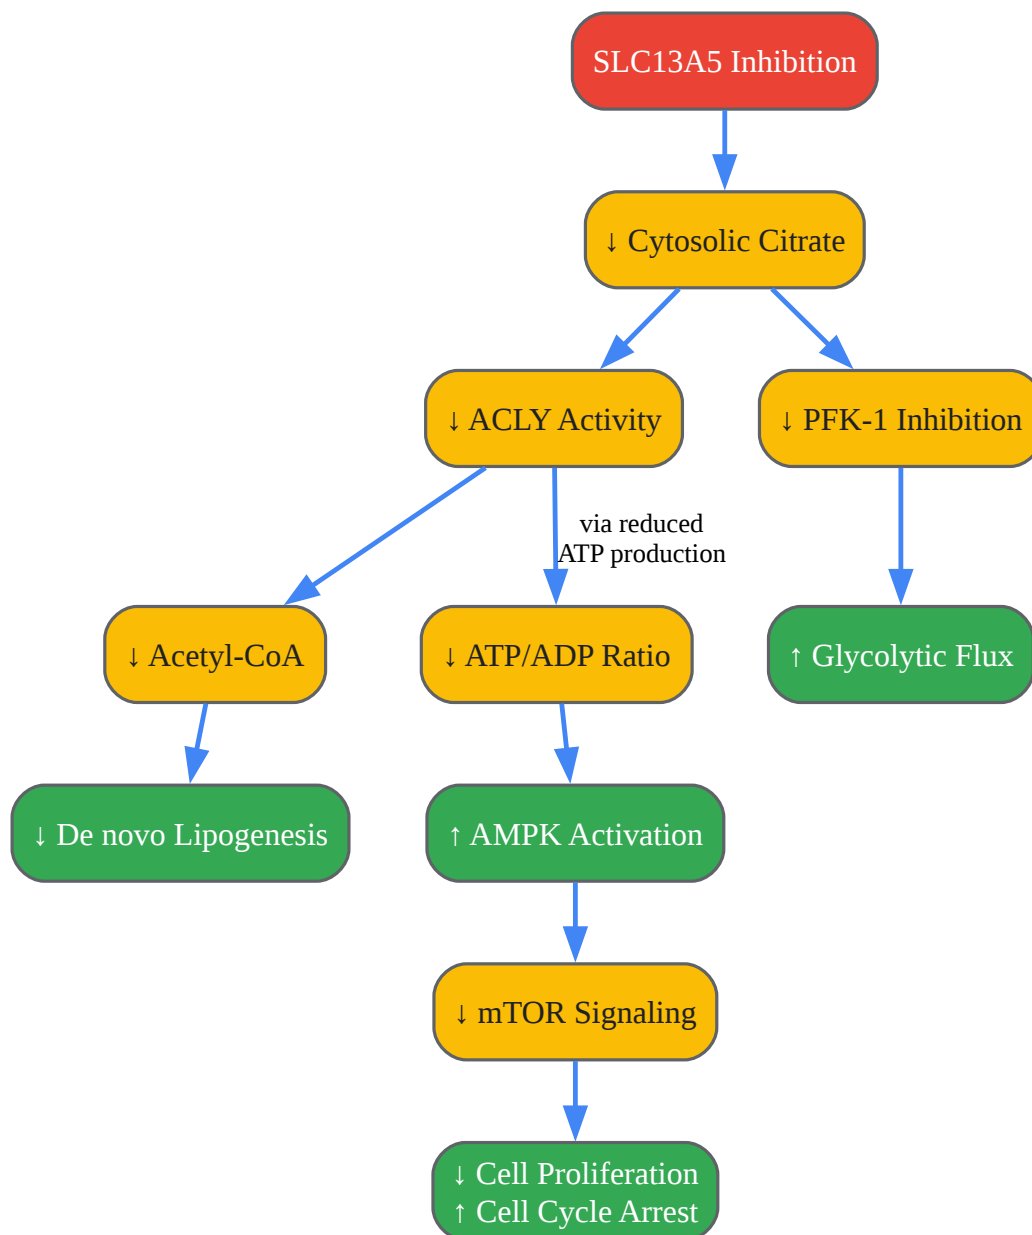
SLC13A5 Inhibition

↓ Cytosolic Citrate

↓ ACLY Activity

↓ PFK-1 Inhibition

via reduced ATP production

↓ Acetyl-CoA

↓ ATP/ADP Ratio

↑ Glycolytic Flux

↓ De novo Lipogenesis

↑ AMPK Activation

↓ mTOR Signaling

↓ Cell Proliferation
↑ Cell Cycle Arrest